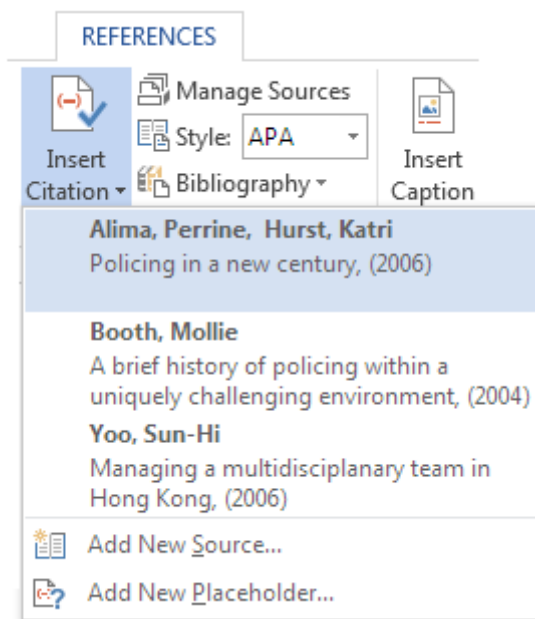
REFERENCES

Insert Citation

Manage Sources

Style: APA

Bibliography

Insert Caption

Alima, Perrine, Hurst, Katri
Policing in a new century, (2006)

Booth, Mollie
A brief history of policing within a uniquely challenging environment, (2004)

Yoo, Sun-Hi
Managing a multidisciplanary team in Hong Kong, (2006)

Add New Source...

Add New Placeholder...